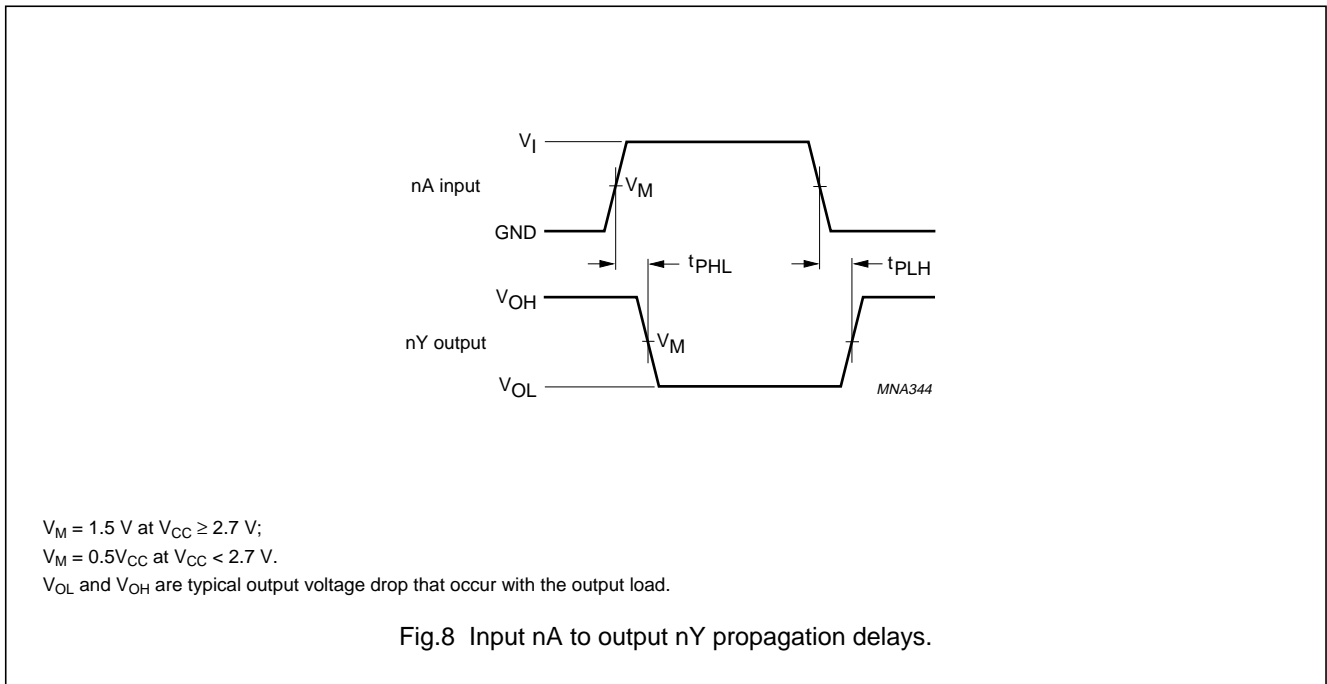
$V_I$

nA input

$V_M$

GND

$t_{PHL}$

$t_{PLH}$

$V_{OH}$

nY output

$V_M$

$V_{OL}$

MNA344

$V_M$ = 1.5 V at $V_{CC} \geq$ 2.7 V;
$V_M$ = $0.5V_{CC}$ at $V_{CC}$ < 2.7 V.
$V_{OL}$ and $V_{OH}$ are typical output voltage drop that occur with the output load.

Fig.8 Input nA to output nY propagation delays.